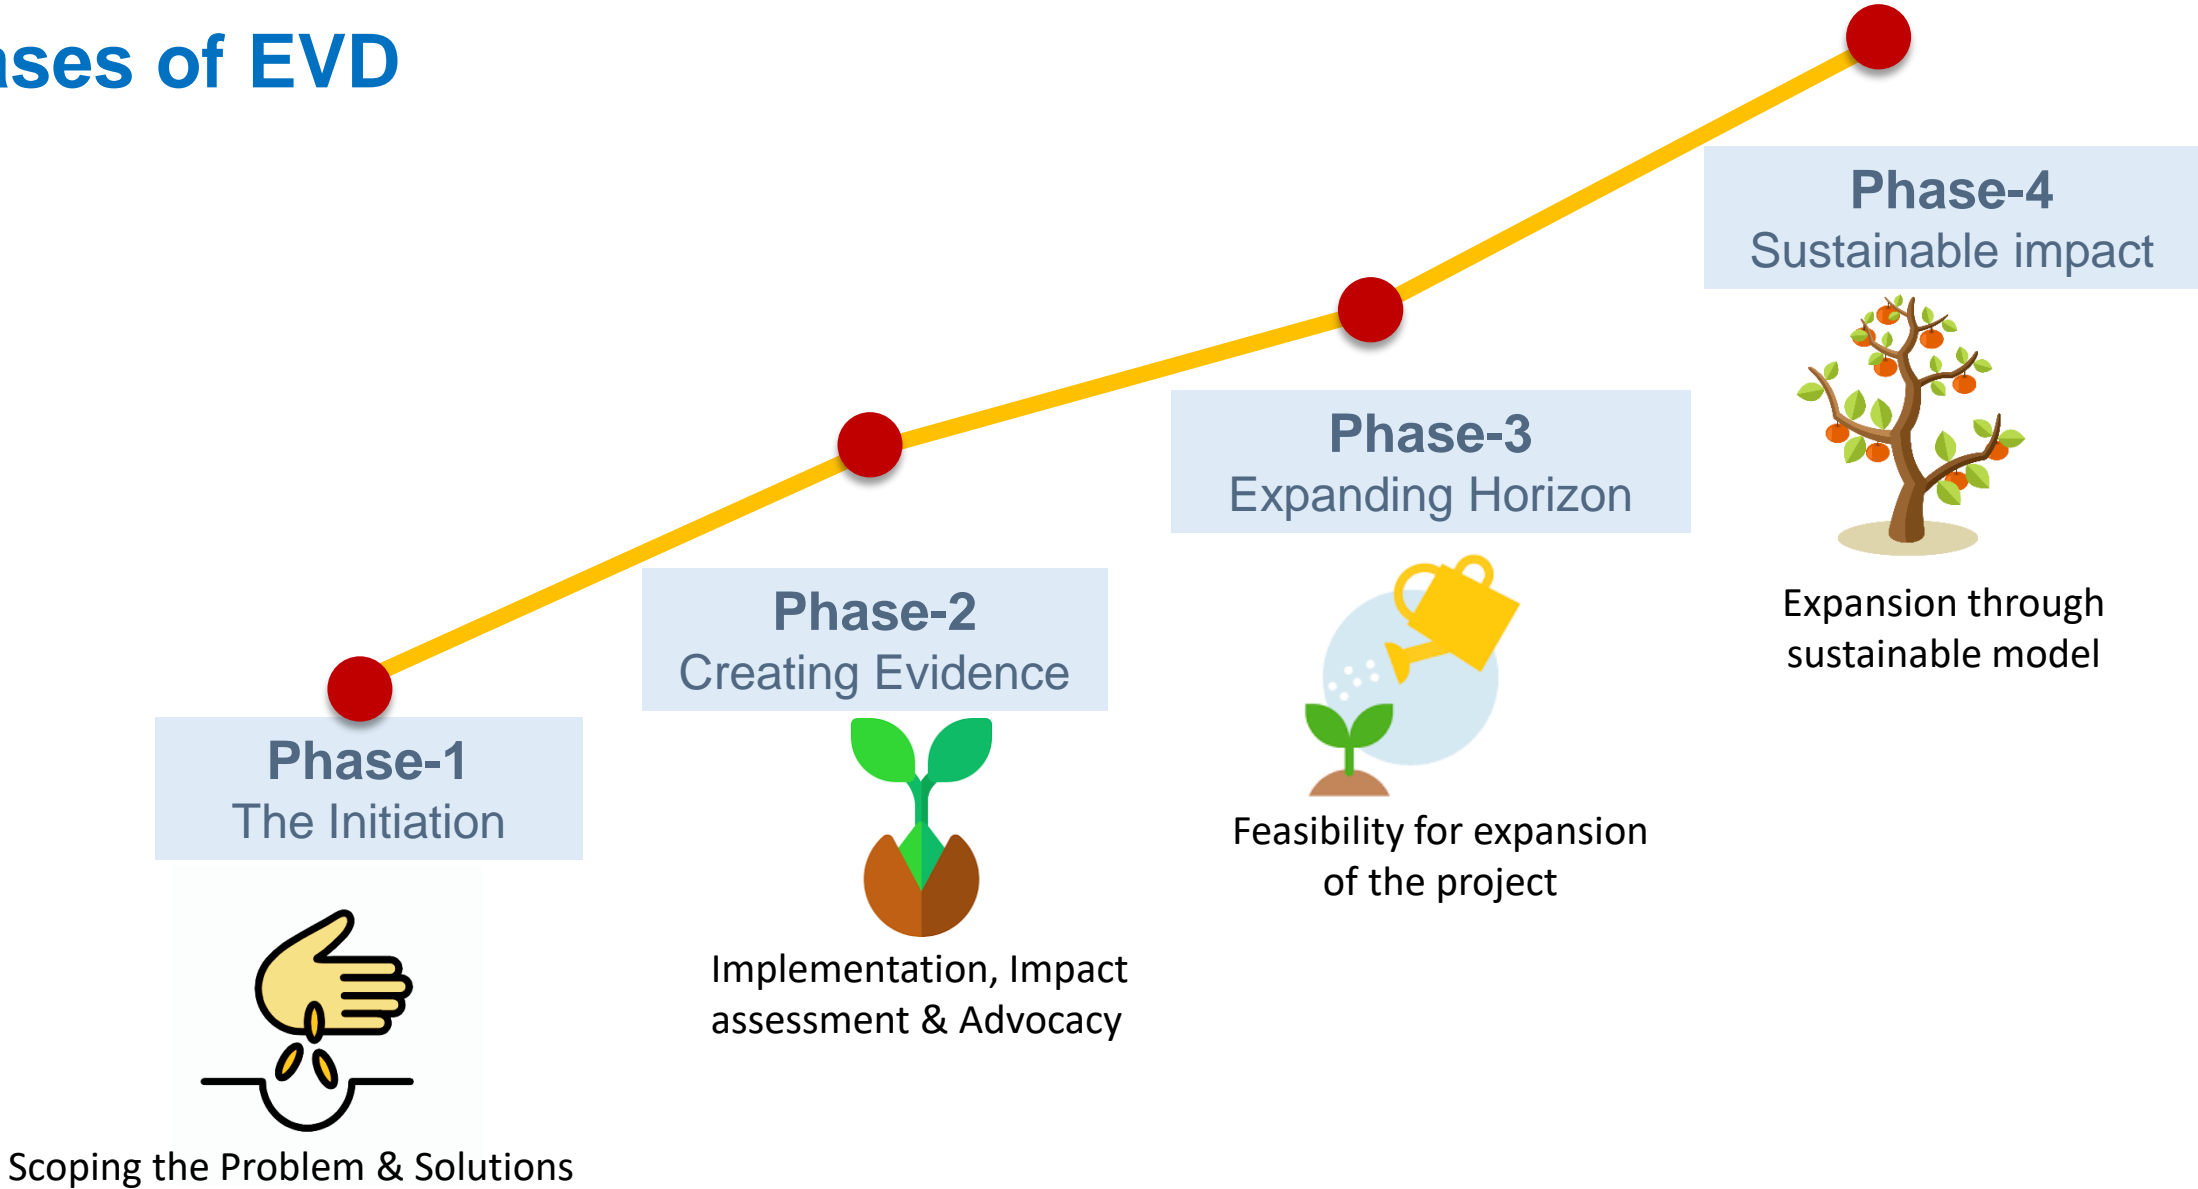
ases of EVD

Phase-1
The Initiation

Scoping the Problem & Solutions

Phase-2
Creating Evidence

Implementation, Impact assessment & Advocacy

Phase-3
Expanding Horizon

Feasibility for expansion of the project

Phase-4
Sustainable impact

Expansion through sustainable model